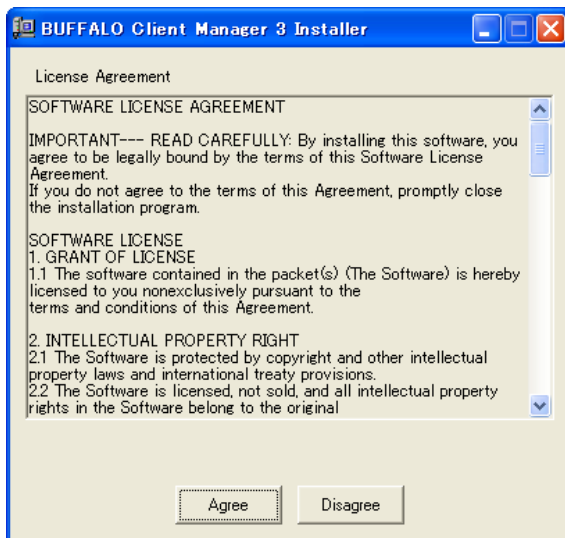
BUFFALO Client Manager 3 Installer

License Agreement

SOFTWARE LICENSE AGREEMENT

IMPORTANT--- READ CAREFULLY: By installing this software, you agree to be legally bound by the terms of this Software License Agreement.
If you do not agree to the terms of this Agreement, promptly close the installation program.

SOFTWARE LICENSE
1. GRANT OF LICENSE
1.1 The software contained in the packet(s) (The Software) is hereby licensed to you nonexclusively pursuant to the terms and conditions of this Agreement.

2. INTELLECTUAL PROPERTY RIGHT
2.1 The Software is protected by copyright and other intellectual property laws and international treaty provisions.
2.2 The Software is licensed, not sold, and all intellectual property rights in the Software belong to the original

Agree

Disagree